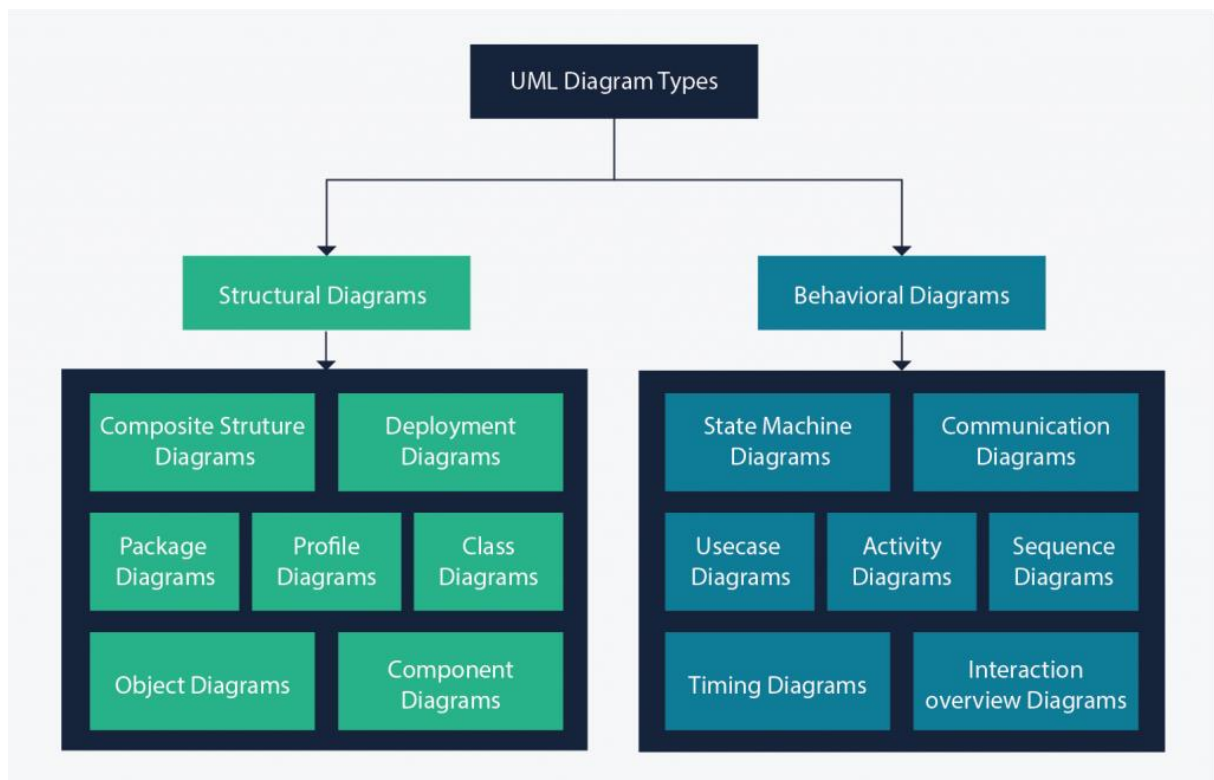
UML Diagram Types

Structural Diagrams

Behavioral Diagrams

Composite Struture Diagrams

Deployment Diagrams

Package Diagrams

Profile Diagrams

Class Diagrams

Object Diagrams

Component Diagrams

State Machine Diagrams

Communication Diagrams

Usecase Diagrams

Activity Diagrams

Sequence Diagrams

Timing Diagrams

Interaction overview Diagrams